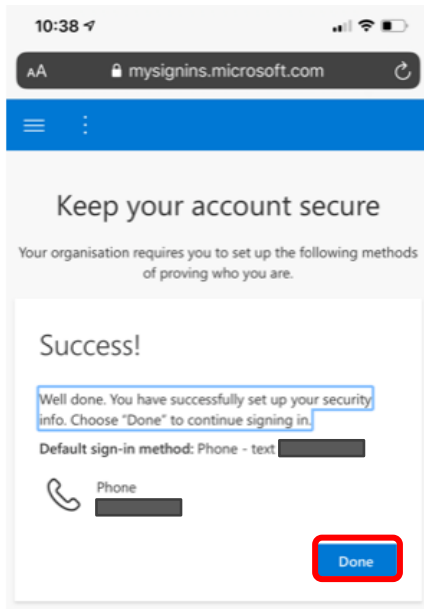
10:38

AA mysignins.microsoft.com

Keep your account secure

Your organisation requires you to set up the following methods of proving who you are.

Success!

Well done. You have successfully set up your security info. Choose "Done" to continue signing in.

Default sign-in method: Phone - text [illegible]

Phone
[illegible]

Done